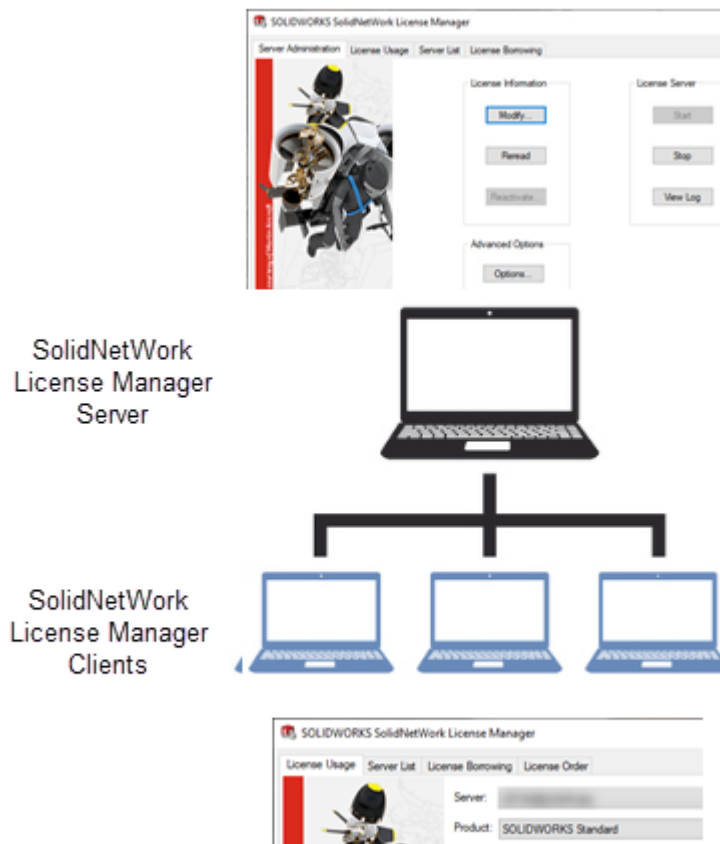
SOLIDWORKS SolidNetWork License Manager

Server Administration | License Usage | Server List | License Borrowing

License Information

Modify...

Reread

Reactivate...

License Server

Start

Stop

View Log

Advanced Options

Options...

SolidNetWork License Manager Server

SolidNetWork License Manager Clients

SOLIDWORKS SolidNetWork License Manager

License Usage | Server List | License Borrowing | License Order

Server: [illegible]

Product: SOLIDWORKS Standard